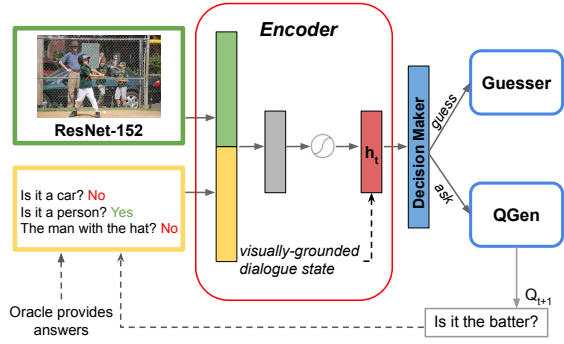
Encoder

ResNet-152

Is it a car? No
Is it a person? Yes
The man with the hat? No

$h_t$

visually-grounded dialogue state

Decision Maker

guess

ask

Guesser

QGen

$Q_{t+1}$

Oracle provides answers

Is it the batter?